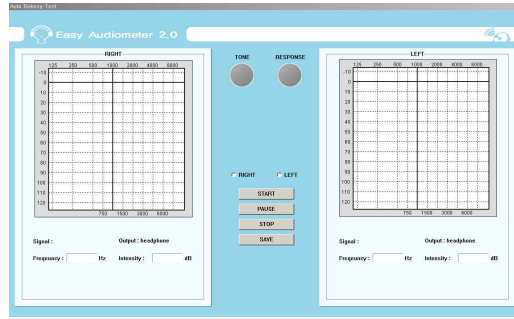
Auto Dotecy Test

Easy Audiometer 2.0

RIGHT

| 125 | 250 | 500 | 1000 | 2000 | 4000 | 8000 |
|---|---|---|---|---|---|---|

-10
0
10
20
30
40
50
60
70
80
90
100
110
120

750 1500 3000 6000

Signal :

Output : headphone

Frequency : Hz

Intensity : dB

TONE

RESPONSE

RIGHT

LEFT

START

PAUSE

STOP

SAVE

LEFT

| 125 | 250 | 500 | 1000 | 2000 | 4000 | 8000 |
|---|---|---|---|---|---|---|

-10
0
10
20
30
40
50
60
70
80
90
100
110
120

750 1500 3000 6000

Signal :

Output : headphone

Frequency : Hz

Intensity : dB